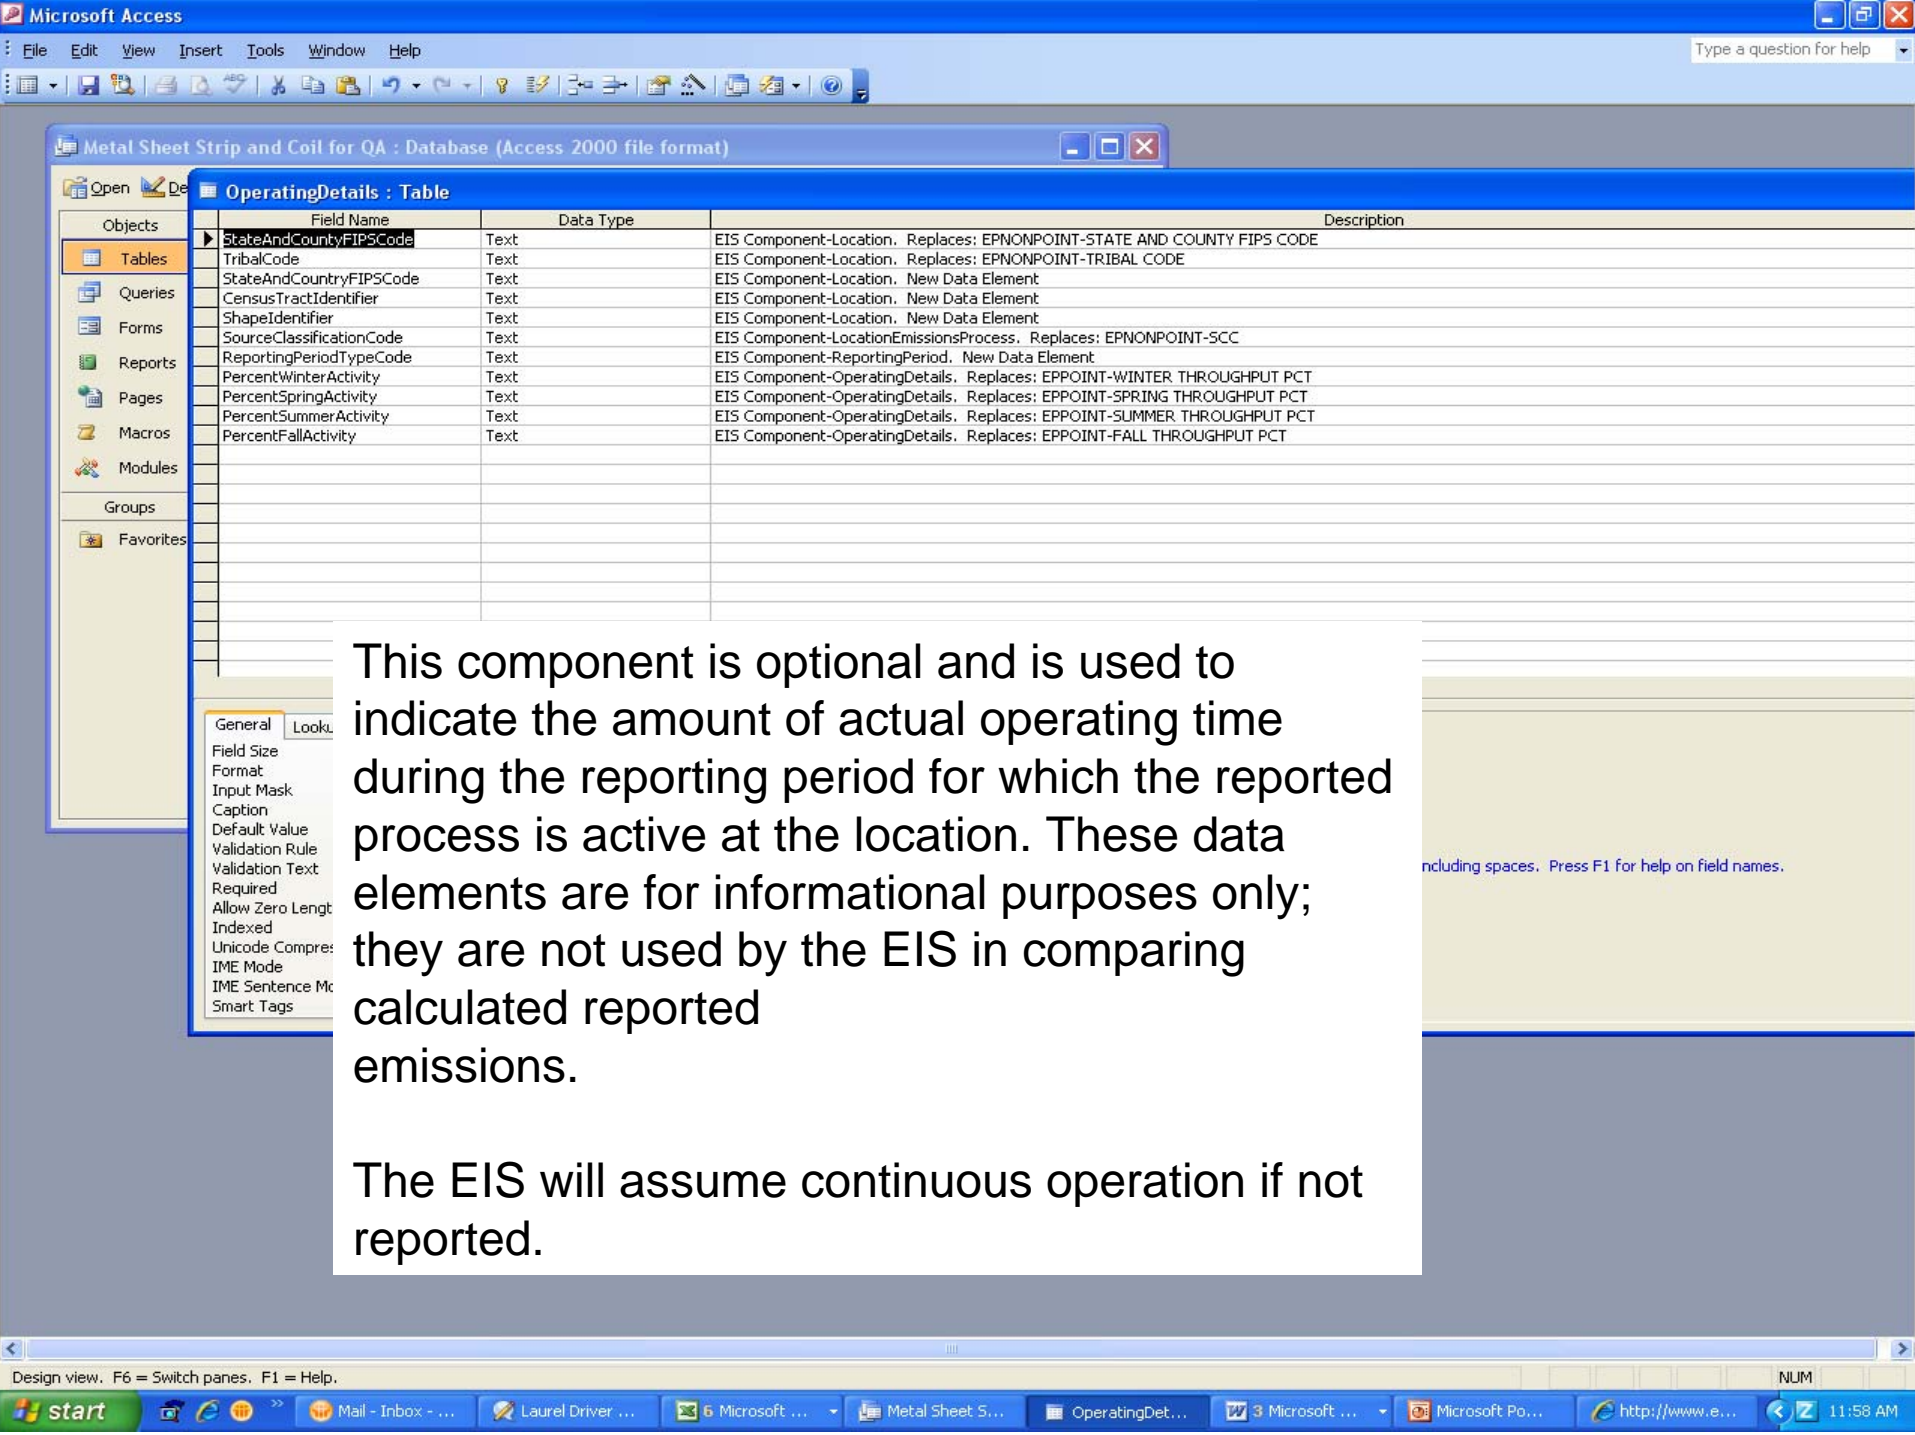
Microsoft Access

File Edit View Insert Tools Window Help

Type a question for help

Metal Sheet Strip and Coil for QA : Database (Access 2000 file format)

Open De

Objects

Tables

Queries

Forms

Reports

Pages

Macros

Modules

Groups

Favorites

OperatingDetails : Table

| Field Name | Data Type | Description |
|---|---|---|
| StateAndCountyFIPSCode | Text | EIS Component-Location. Replaces: EPNONPOINT-STATE AND COUNTY FIPS CODE |
| TribalCode | Text | EIS Component-Location. Replaces: EPNONPOINT-TRIBAL CODE |
| StateAndCountryFIPSCode | Text | EIS Component-Location. New Data Element |
| CensusTractIdentifier | Text | EIS Component-Location. New Data Element |
| ShapeIdentifier | Text | EIS Component-Location. New Data Element |
| SourceClassificationCode | Text | EIS Component-LocationEmissionsProcess. Replaces: EPNONPOINT-SCC |
| ReportingPeriodTypeCode | Text | EIS Component-ReportingPeriod. New Data Element |
| PercentWinterActivity | Text | EIS Component-OperatingDetails. Replaces: EPPOINT-WINTER THROUGHPUT PCT |
| PercentSpringActivity | Text | EIS Component-OperatingDetails. Replaces: EPPOINT-SPRING THROUGHPUT PCT |
| PercentSummerActivity | Text | EIS Component-OperatingDetails. Replaces: EPPOINT-SUMMER THROUGHPUT PCT |
| PercentFallActivity | Text | EIS Component-OperatingDetails. Replaces: EPPOINT-FALL THROUGHPUT PCT |

General Looku

Field Size
Format
Input Mask
Caption
Default Value
Validation Rule
Validation Text
Required
Allow Zero Lengt
Indexed
Unicode Compres
IME Mode
IME Sentence Mo
Smart Tags

ncluding spaces. Press F1 for help on field names.

This component is optional and is used to indicate the amount of actual operating time during the reporting period for which the reported process is active at the location. These data elements are for informational purposes only; they are not used by the EIS in comparing calculated reported emissions.

The EIS will assume continuous operation if not reported.

Design view. F6 = Switch panes. F1 = Help.

NUM

start Mail - Inbox - ... Laurel Driver ... 6 Microsoft ... Metal Sheet S... OperatingDet... 3 Microsoft ... Microsoft Po... http://www.e... 11:58 AM